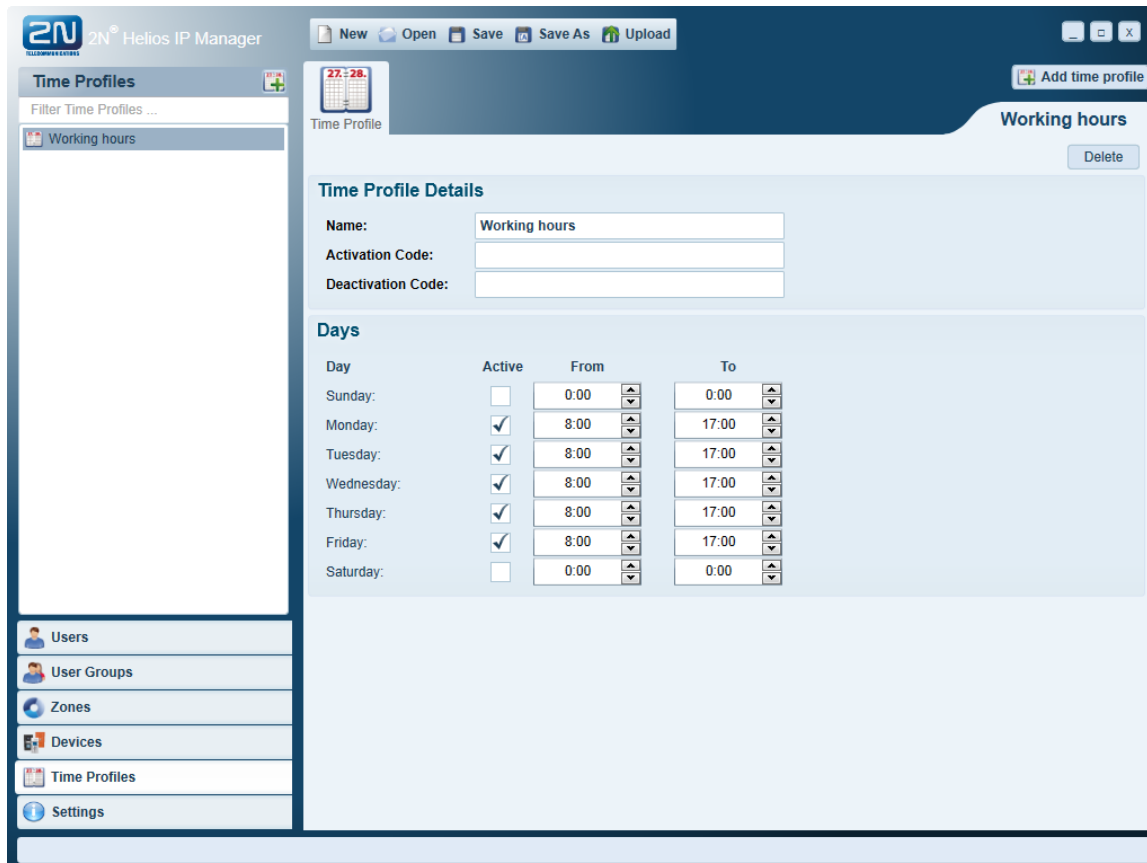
2N TELECOMMUNICATIONS 2N® Helios IP Manager

New Open Save Save As Upload

_ □ X

Time Profiles

Filter Time Profiles ...

Working hours

27. 28.

Time Profile

Add time profile

Working hours

Delete

Time Profile Details

Name: Working hours

Activation Code:

Deactivation Code:

Days

| Day | Active | From | To |
|---|---|---|---|
| Sunday: | | 0:00 | 0:00 |
| Monday: | ✓ | 8:00 | 17:00 |
| Tuesday: | ✓ | 8:00 | 17:00 |
| Wednesday: | ✓ | 8:00 | 17:00 |
| Thursday: | ✓ | 8:00 | 17:00 |
| Friday: | ✓ | 8:00 | 17:00 |
| Saturday: | | 0:00 | 0:00 |

Users

User Groups

Zones

Devices

Time Profiles

Settings